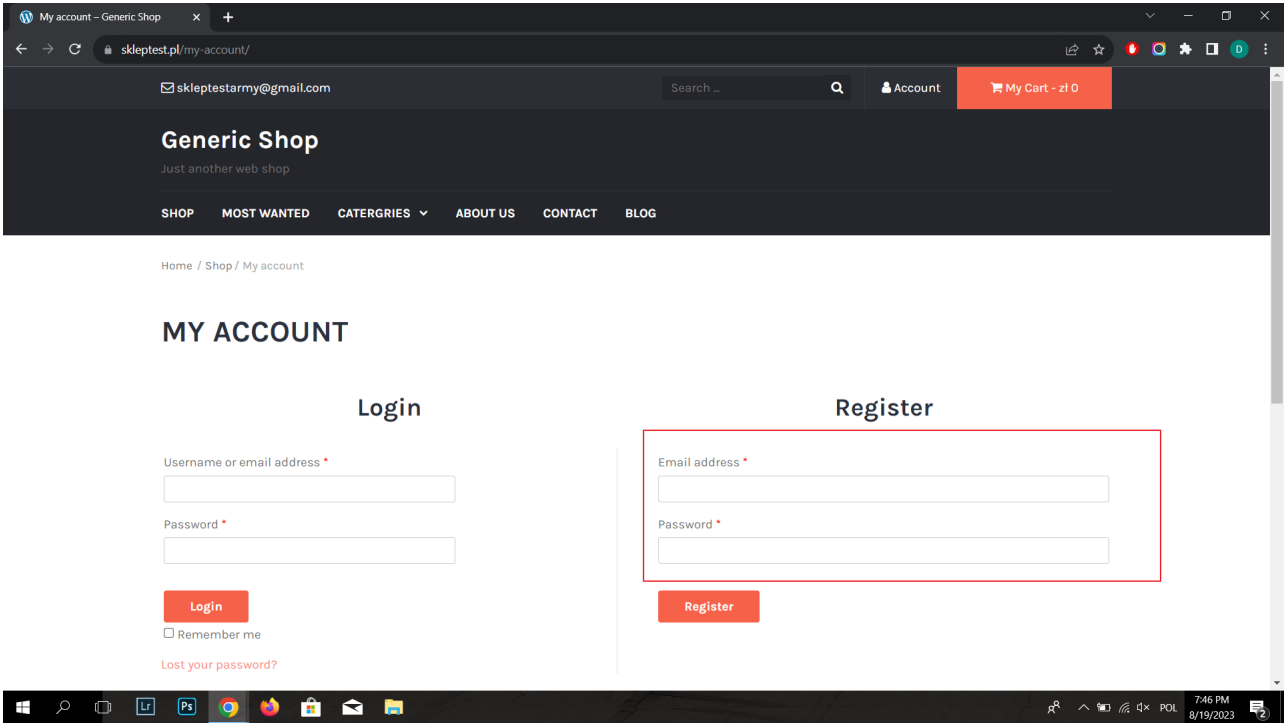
My account – Generic Shop ×
+

skleptest.pl/my-account/

D

skleptestarmy@gmail.com

Search ...

Account

My Cart - zł 0

Generic Shop

Just another web shop

SHOP MOST WANTED CATERGRIES ABOUT US CONTACT BLOG

Home / Shop / My account

MY ACCOUNT

Login

Username or email address *

Password *

Login

Remember me

Lost your password?

Register

Email address *

Password *

Register

Lr Ps

POL 7:46 PM 8/19/2023

2